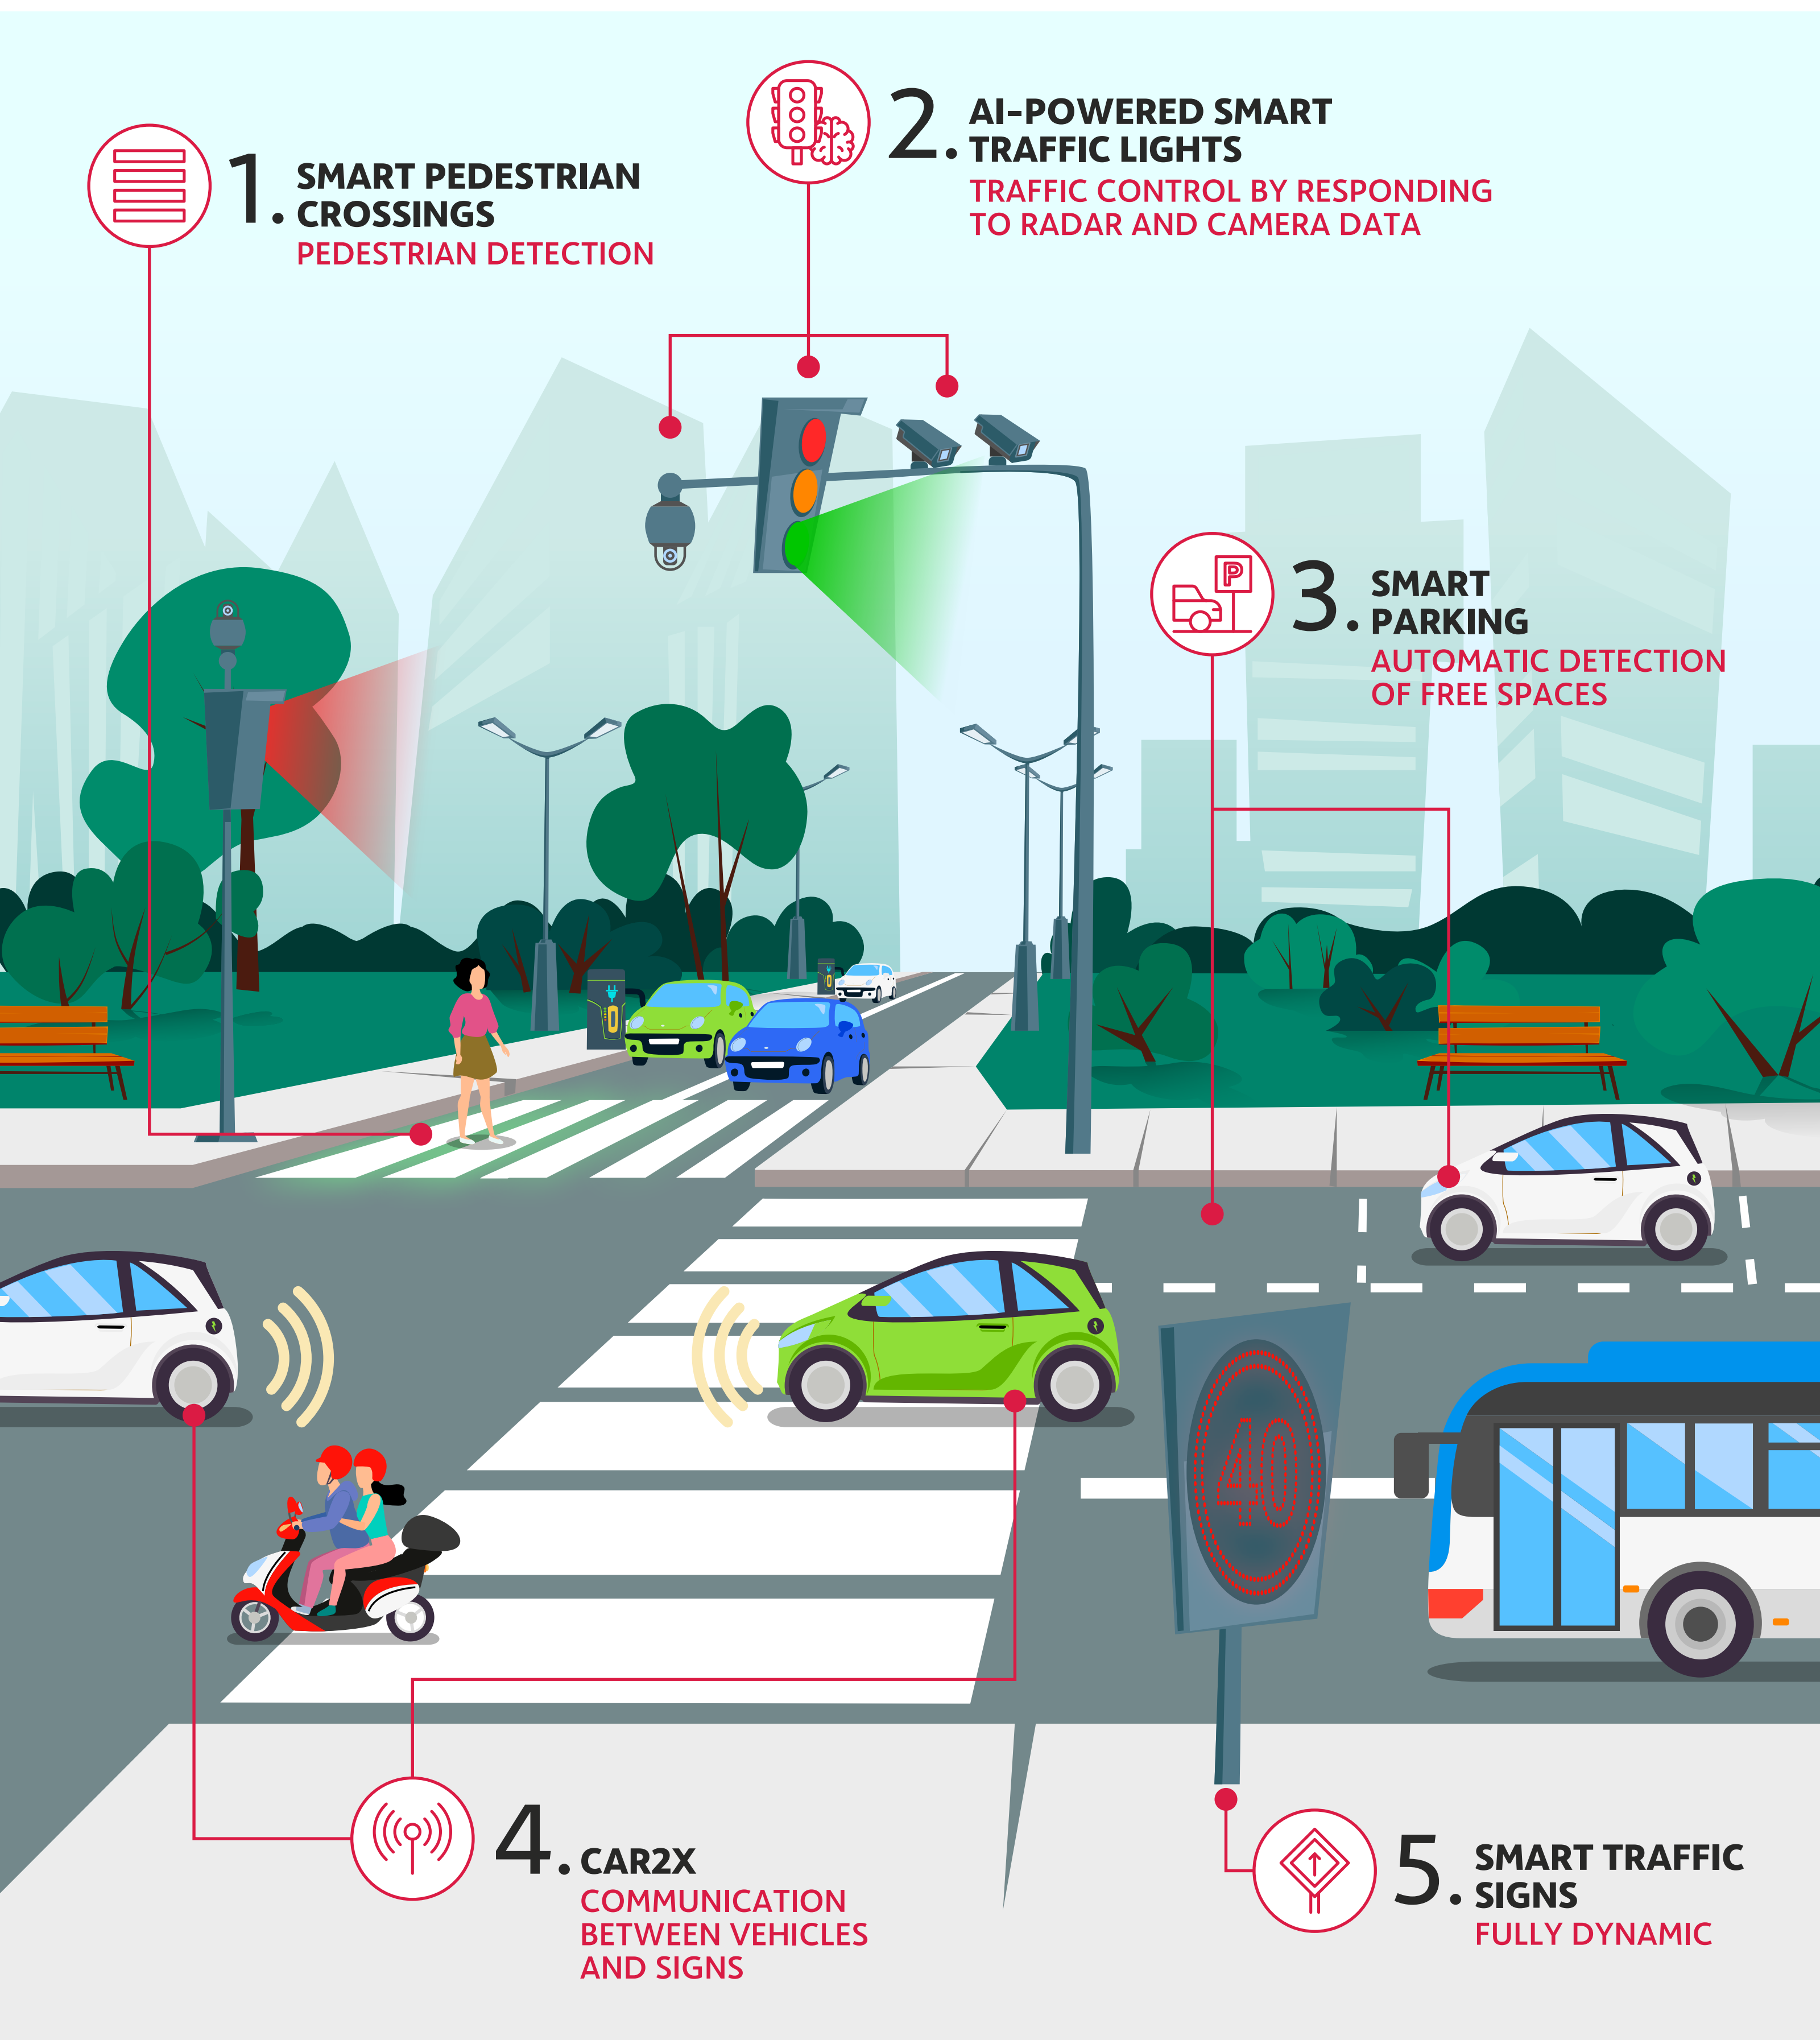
1. SMART PEDESTRIAN CROSSINGS
PEDESTRIAN DETECTION

2. AI-POWERED SMART TRAFFIC LIGHTS
TRAFFIC CONTROL BY RESPONDING TO RADAR AND CAMERA DATA

3. SMART PARKING
AUTOMATIC DETECTION OF FREE SPACES

P

40

4. CAR2X
COMMUNICATION BETWEEN VEHICLES AND SIGNS

5. SMART TRAFFIC SIGNS
FULLY DYNAMIC